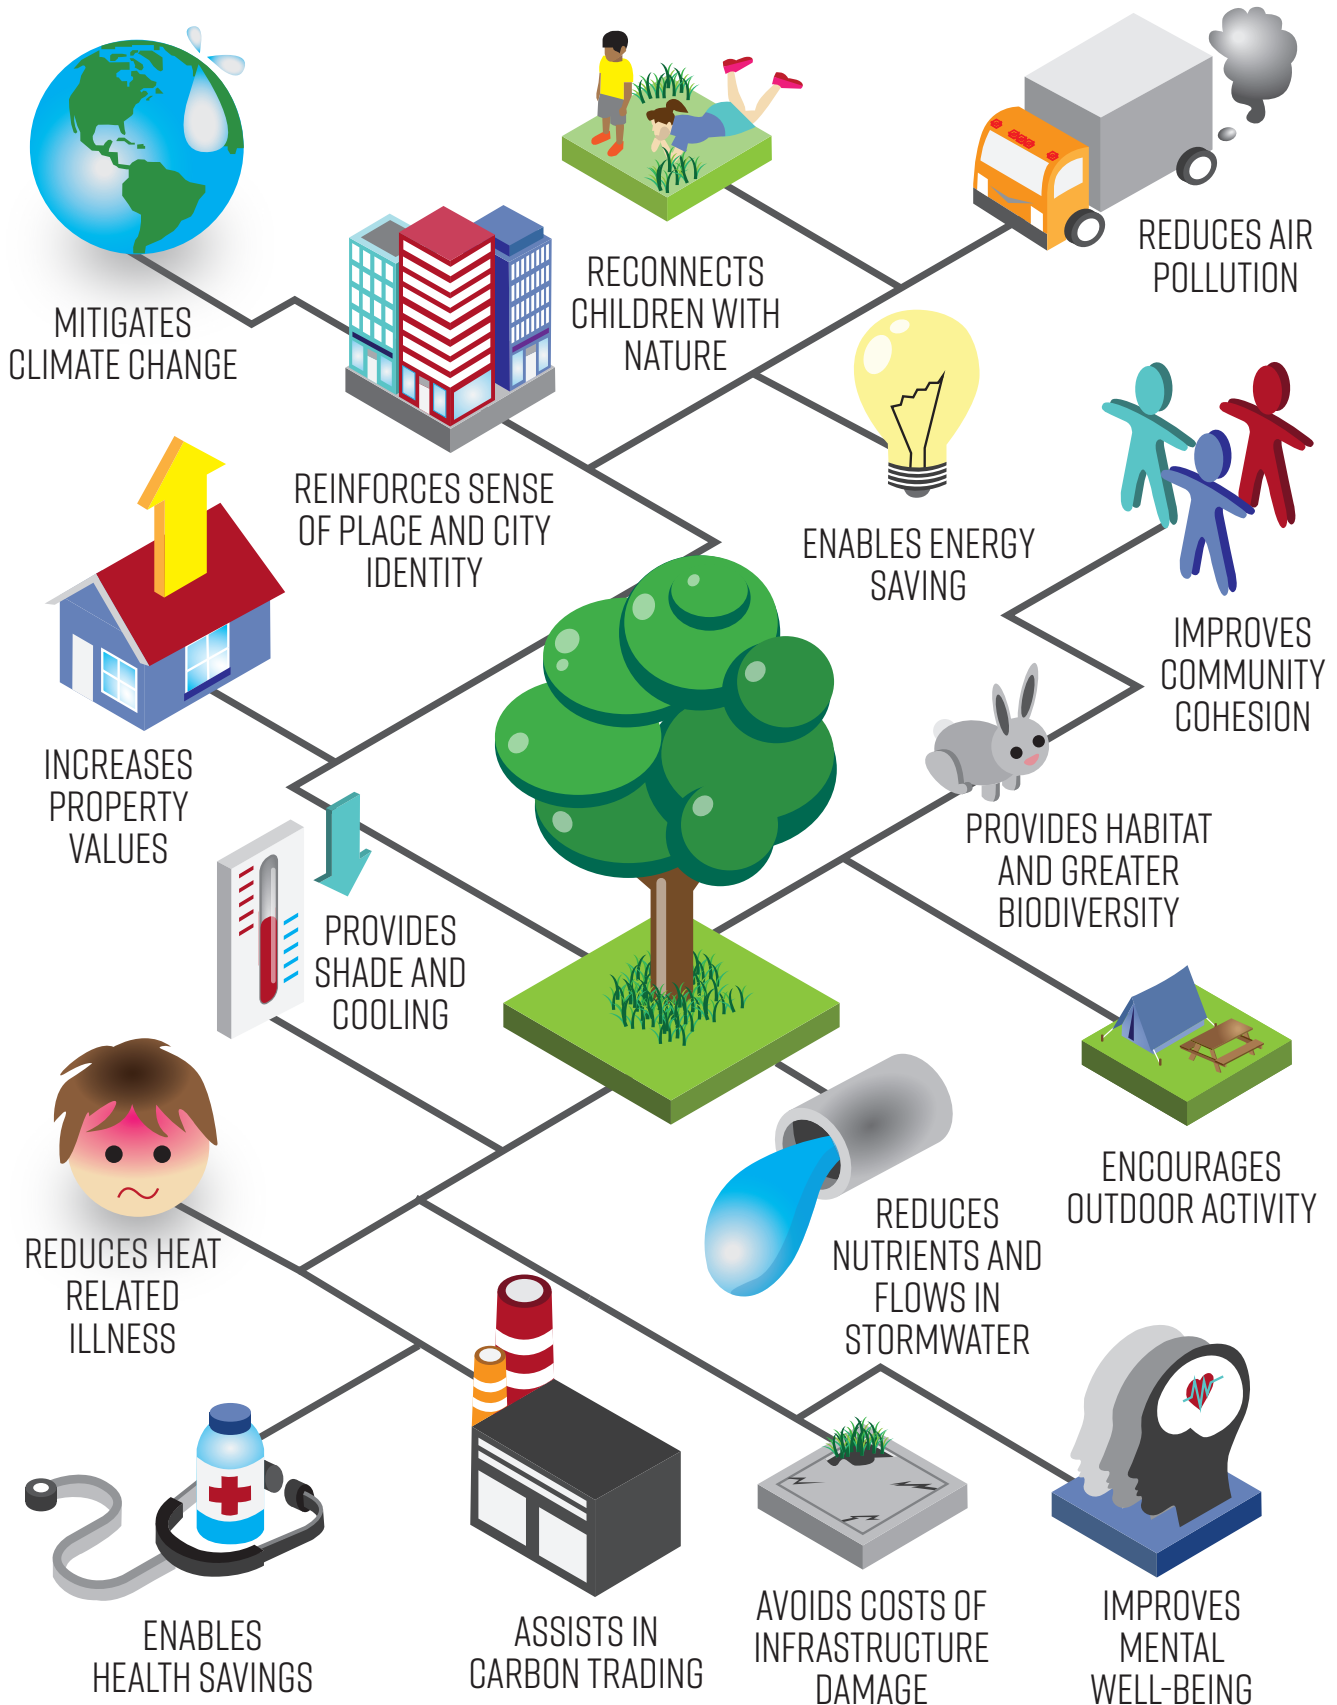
MITIGATES CLIMATE CHANGE

RECONNECTS CHILDREN WITH NATURE

REDUCES AIR POLLUTION

REINFORCES SENSE OF PLACE AND CITY IDENTITY

ENABLES ENERGY SAVING

IMPROVES COMMUNITY COHESION

INCREASES PROPERTY VALUES

PROVIDES HABITAT AND GREATER BIODIVERSITY

PROVIDES SHADE AND COOLING

ENCOURAGES OUTDOOR ACTIVITY

REDUCES HEAT RELATED ILLNESS

REDUCES NUTRIENTS AND FLOWS IN STORMWATER

ENABLES HEALTH SAVINGS

ASSISTS IN CARBON TRADING

AVOIDS COSTS OF INFRASTRUCTURE DAMAGE

IMPROVES MENTAL WELL-BEING